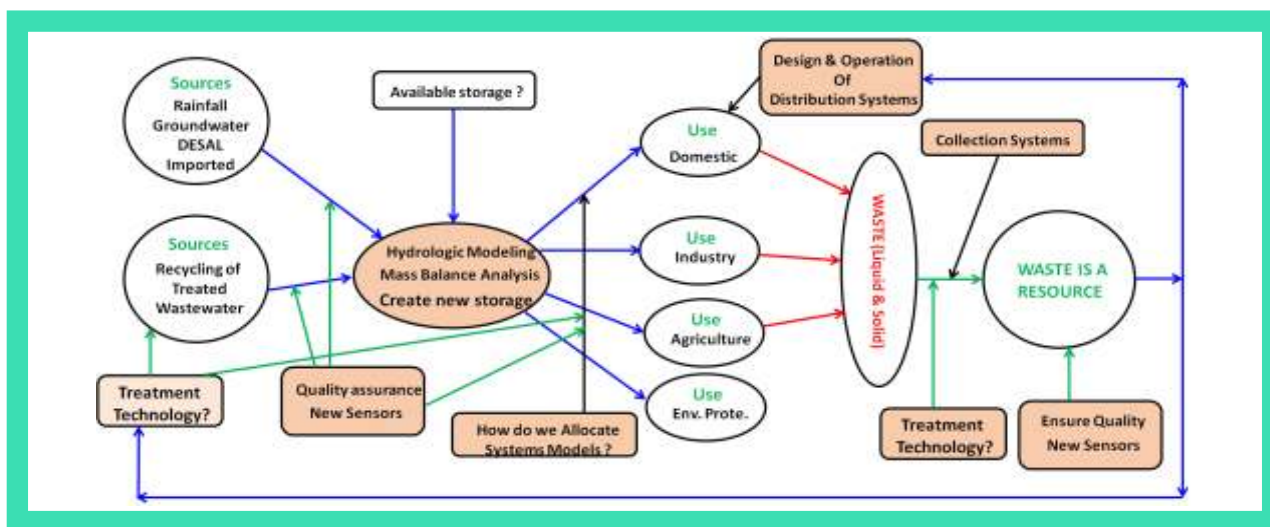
Sources
Rainfall
Groundwater
DESAL
Imported

Available storage ?

Design & Operation
Of
Distribution Systems

Use
Domestic

Collection Systems

Sources
Recycling of
Treated
Wastewater

Hydrologic Modeling
Mass Balance Analysis
Create new storage

Use
Industry

WASTE (Liquid & Solid)

WASTE IS A
RESOURCE

Use
Agriculture

Treatment
Technology?

Quality assurance
New Sensors

Use
Env. Prote.

How do we Allocate
Systems Models ?

Treatment
Technology?

Ensure Quality
New Sensors